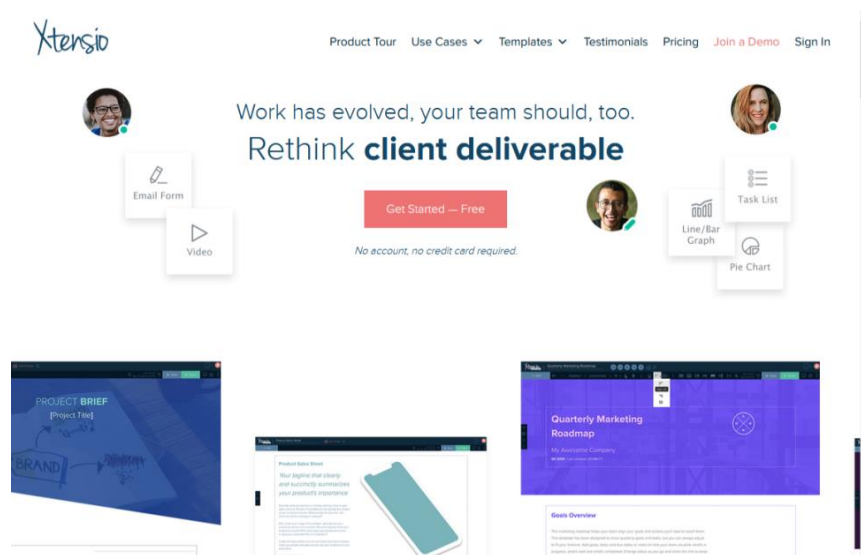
Xtensio

Product Tour Use Cases Templates Testimonials Pricing Join a Demo Sign In

Work has evolved, your team should, too.

Rethink **client deliverable**

Get Started — Free

No account, no credit card required.

Email Form

Video

Task List

Line/Bar Graph

Pie Chart

PROJECT BRIEF

[Project Title]

BRAND

Product Sales Sheet

Your tagline that clearly and succinctly summarizes your product's importance

Quarterly Marketing Roadmap

Quarterly Marketing Roadmap

My Awesome Company

Goals Overview